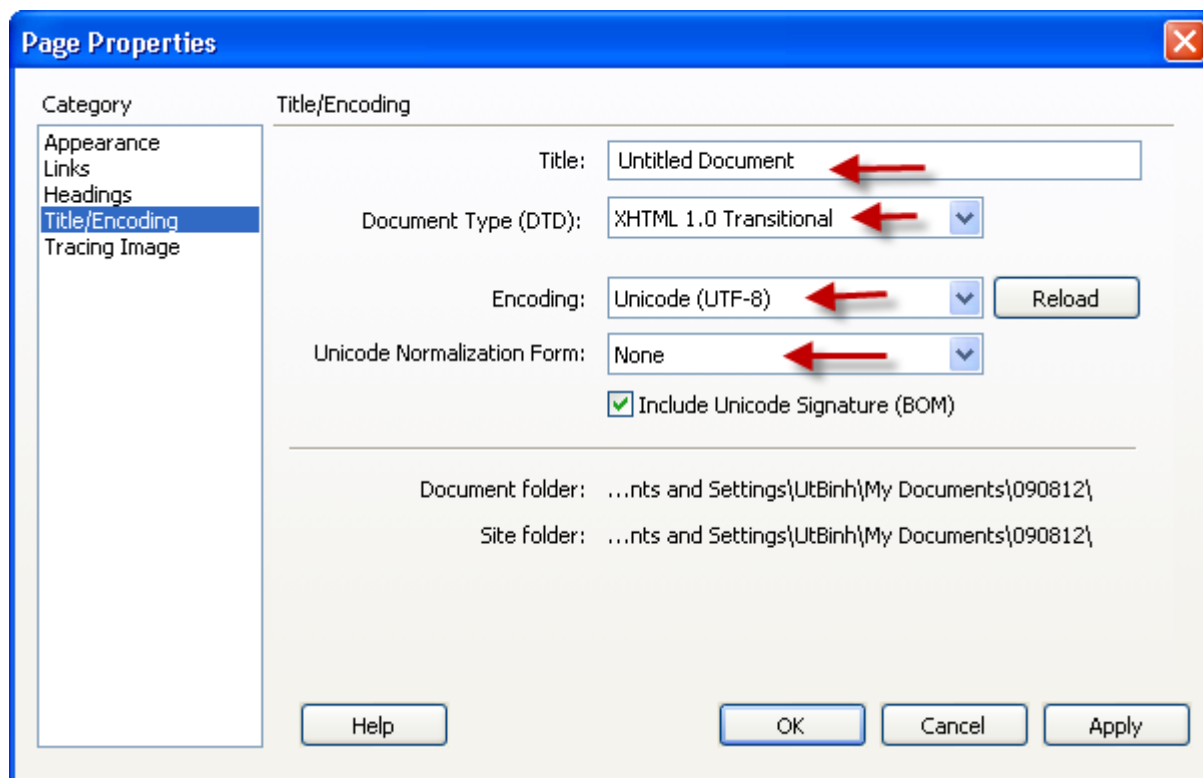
Page Properties

Category

Appearance
Links
Headings
Title/Encoding
Tracing Image

Title/Encoding

Title: Untitled Document

Document Type (DTD): XHTML 1.0 Transitional

Encoding: Unicode (UTF-8) Reload

Unicode Normalization Form: None

Include Unicode Signature (BOM)

Document folder: …nts and Settings\UtBinh\My Documents\090812\

Site folder: …nts and Settings\UtBinh\My Documents\090812\

Help

OK

Cancel

Apply